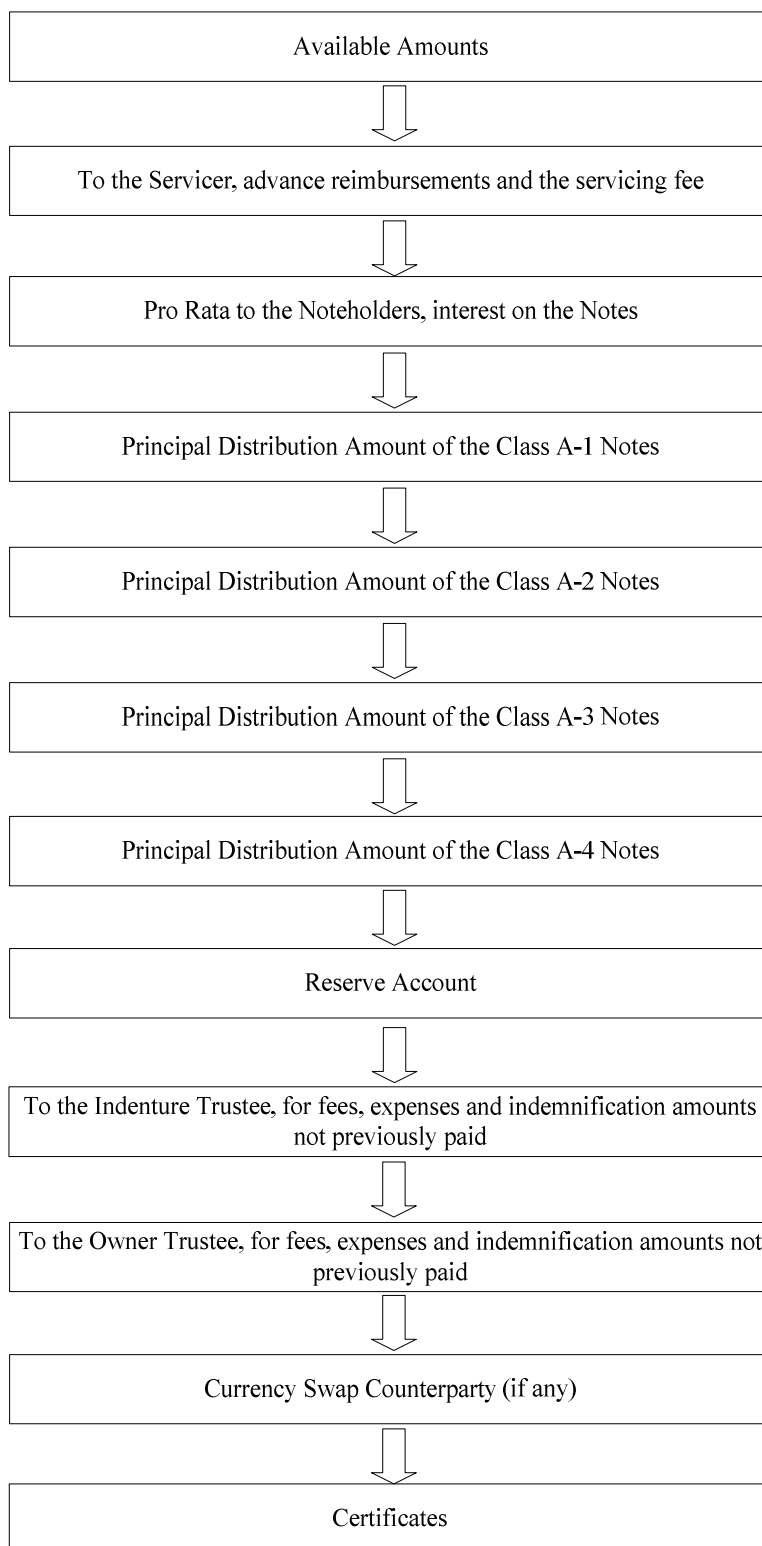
Available Amounts

To the Servicer, advance reimbursements and the servicing fee

Pro Rata to the Noteholders, interest on the Notes

Principal Distribution Amount of the Class A-1 Notes

Principal Distribution Amount of the Class A-2 Notes

Principal Distribution Amount of the Class A-3 Notes

Principal Distribution Amount of the Class A-4 Notes

Reserve Account

To the Indenture Trustee, for fees, expenses and indemnification amounts not previously paid

To the Owner Trustee, for fees, expenses and indemnification amounts not previously paid

Currency Swap Counterparty (if any)

Certificates